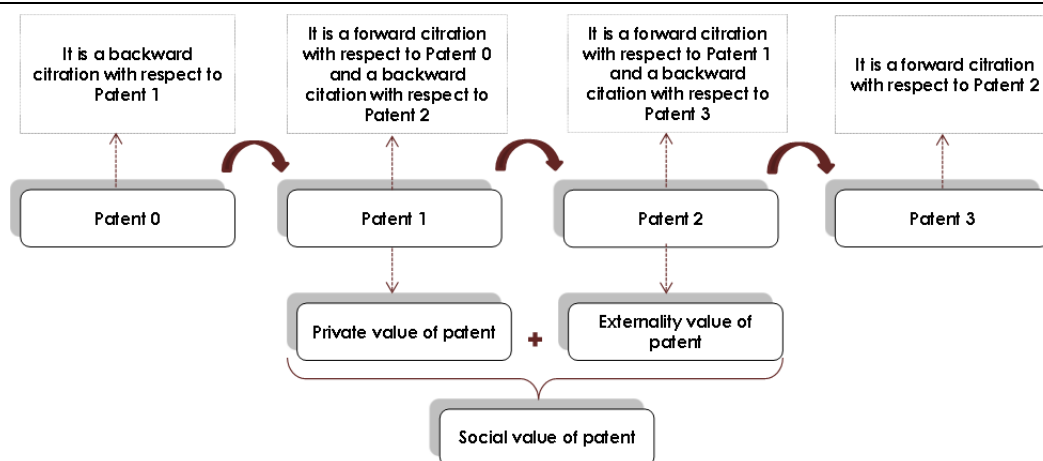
It is a backward citration with respect to Patent 1

It is a forward citration with respect to Patent 0 and a backward citation with respect to Patent 2

It is a forward citration with respect to Patent 1 and a backward citation with respect to Patent 3

It is a forward citration with respect to Patent 2

Patent 0

Patent 1

Patent 2

Patent 3

Private value of patent

+

Externality value of patent

Social value of patent